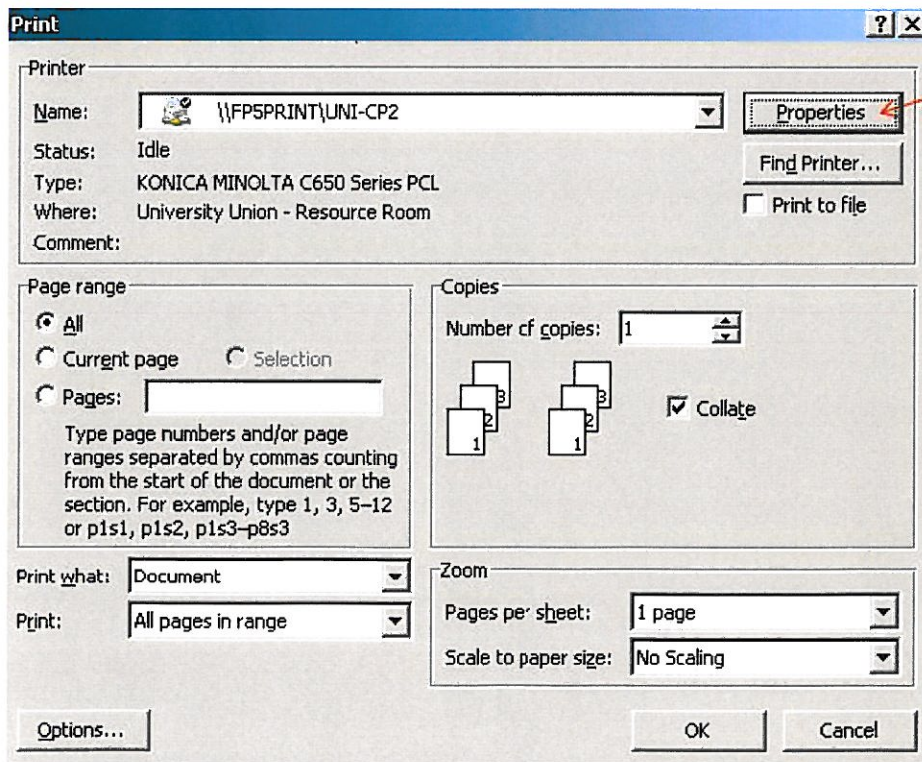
Print ? ×

Printer

Name: \\FP5PRINT\UNI-CP2

Properties

Status: Idle

Find Printer...

Type: KONICA MINOLTA C650 Series PCL

Where: University Union - Resource Room

Print to file

Comment:

Page range

All

Current page

Selection

Pages:

Type page numbers and/or page ranges separated by commas counting from the start of the document or the section. For example, type 1, 3, 5–12 or p1s1, p1s2, p1s3–p8s3

Copies

Number cf copies: 1

1 2 3 1 2 3

Collate

Print what: Document

Print: All pages in range

Zoom

Pages pe sheet: 1 page

Scale to paper size: No Scaling

Options...

OK

Cancel